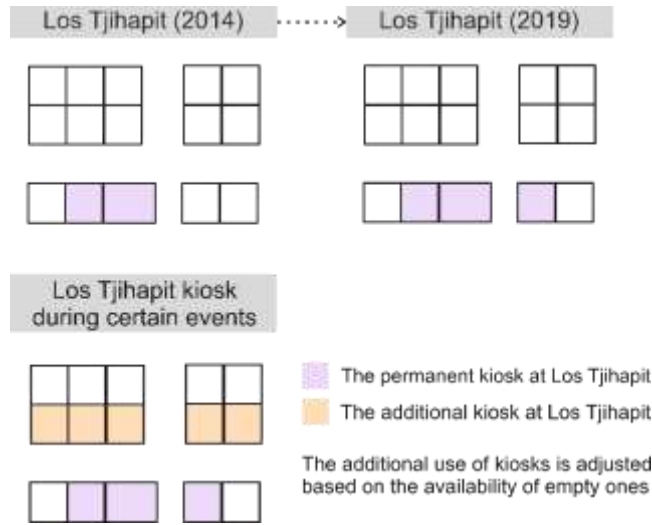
Los Tjihapit (2014)

Los Tjihapit (2019)

Los Tjihapit kiosk during certain events

The permanent kiosk at Los Tjihapit

The additional kiosk at Los Tjihapit

The additional use of kiosks is adjusted based on the availability of empty ones